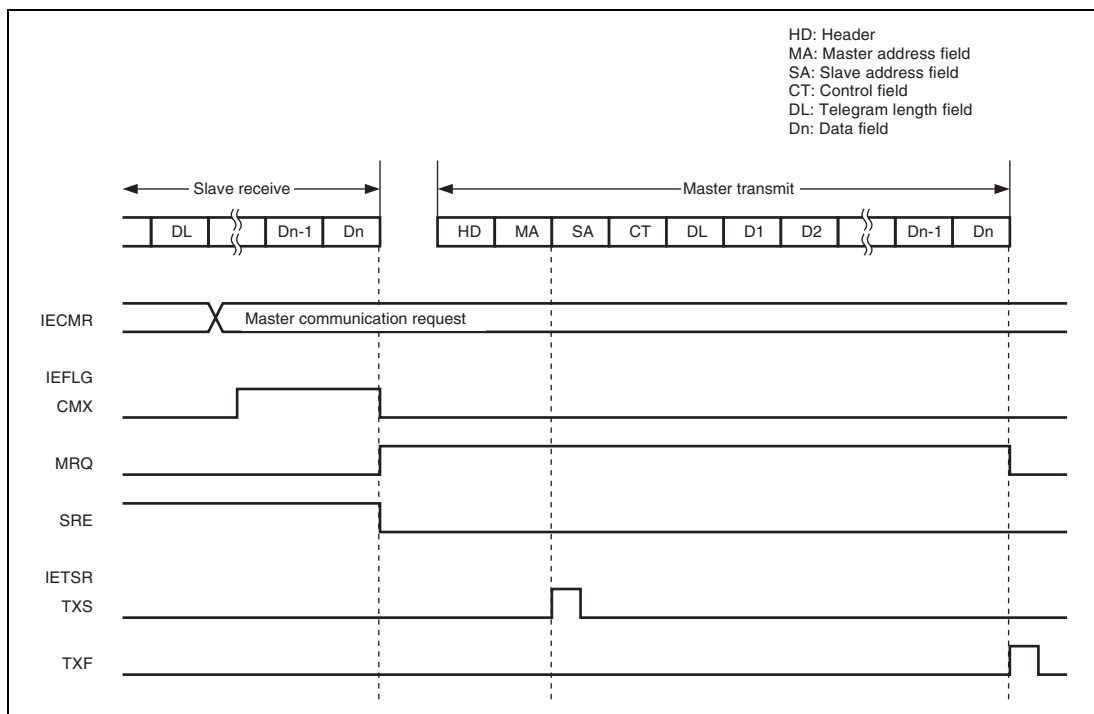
HD: Header
MA: Master address field
SA: Slave address field
CT: Control field
DL: Telegram length field
Dn: Data field

Slave receive

DL Dn-1 Dn

Master transmit

HD MA SA CT DL D1 D2 Dn-1 Dn

IECMR

Master communication request

IEFLG

CMX

MRQ

SRE

IETSR

TXS

TXF